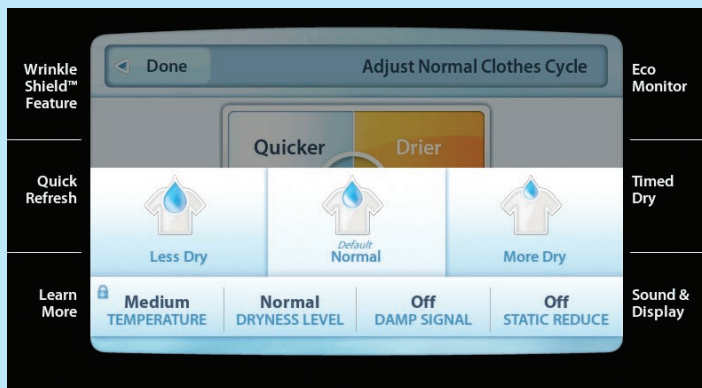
Wrinkle Shield™ Feature

Quick Refresh

Learn More

Done

Adjust Normal Clothes Cycle

Quicker

Drier

Less Dry

Default
Normal

More Dry

Medium
TEMPERATURE

Normal
DRYNESS LEVEL

Off
DAMP SIGNAL

Off
STATIC REDUCE

Eco Monitor

Timed Dry

Sound & Display